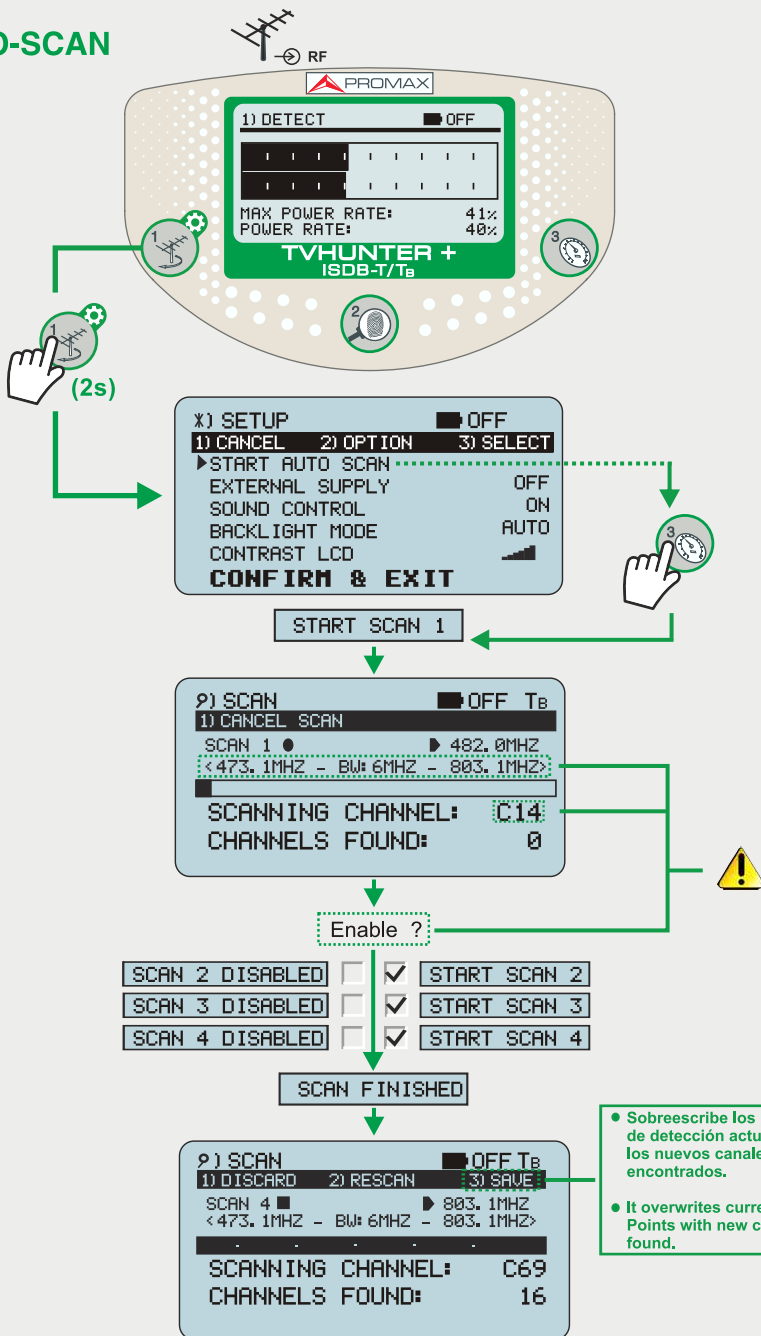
O-SCAN

RF

PROMAX

1) DETECT OFF

MAX POWER RATE: 41%
POWER RATE: 40%

TVHUNTER +
ISDB-T/TB

(2s)

X) SETUP OFF
1) CANCEL 2) OPTION 3) SELECT
▶START AUTO SCAN
EXTERNAL SUPPLY OFF
SOUND CONTROL ON
BACKLIGHT MODE AUTO
CONTRAST LCD
CONFIRM & EXIT

START SCAN 1

9) SCAN OFF TB
1) CANCEL SCAN
SCAN 1 ● ▶ 482.0MHZ
<473.1MHZ - BW:6MHZ - 803.1MHZ>
SCANNING CHANNEL: C14
CHANNELS FOUND: 0

Enable ?

SCAN 2 DISABLED START SCAN 2
SCAN 3 DISABLED START SCAN 3
SCAN 4 DISABLED START SCAN 4

SCAN FINISHED

9) SCAN OFF TB
1) DISCARD 2) RESCAN 3) SAVE
SCAN 4 ■ ▶ 803.1MHZ
<473.1MHZ - BW:6MHZ - 803.1MHZ>
SCANNING CHANNEL: C69
CHANNELS FOUND: 16

• Sobreescribe los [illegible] de detección actu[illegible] los nuevos canale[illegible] encontrados.

• It overwrites curre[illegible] Points with new c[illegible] found.